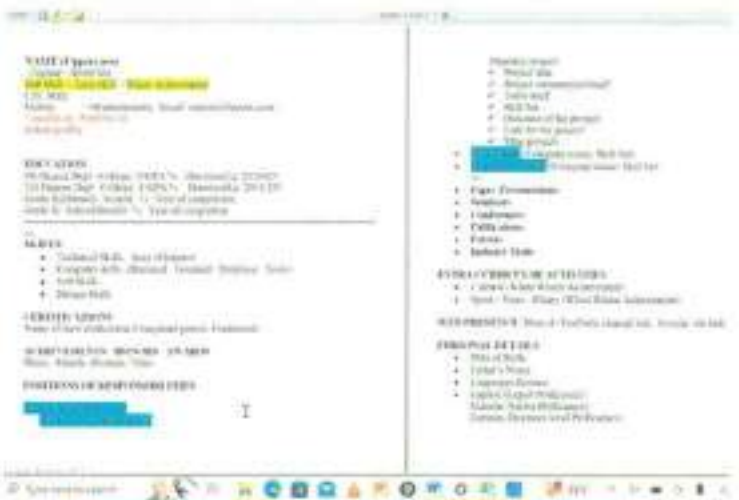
NAME (Upper case)

EDUCATION

SKILLS
• Technical Skills
• Computer skills
• Soft Skills
• Design Skills

CERTIFICATIONS

ACHIEVEMENTS / HONORS / AWARDS

POSITIONS OF RESPONSIBILITIES

I

• Paper Presentations
• Seminars
• Conferences
• Publications
• Patents
• Industry Visits

EXTRA CURRICULAR ACTIVITIES

WEB PRESENCE

PERSONAL DETAILS
• Date of Birth
• Father's Name
• Languages Known